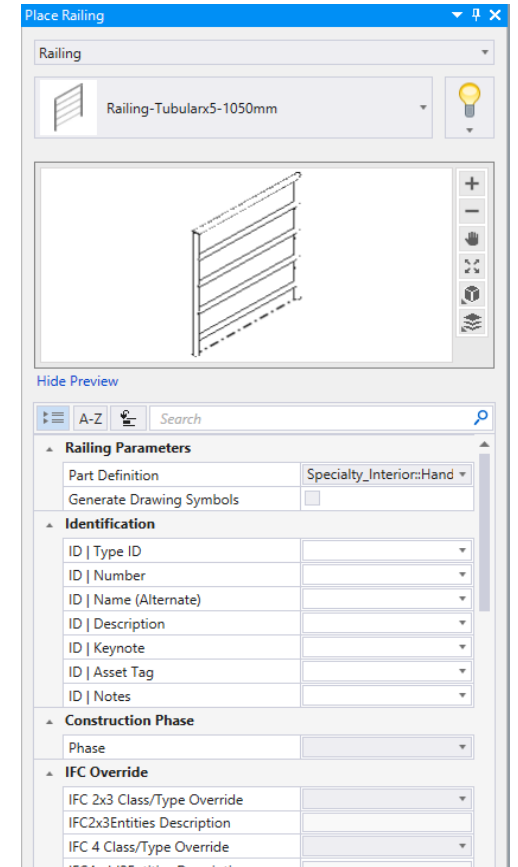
Place Railing

Railing

Railing-Tubularx5-1050mm

Hide Preview

A-Z

Search

Railing Parameters

| Part Definition | Specialty_Interior::Hand |
|---|---|
| Generate Drawing Symbols | |

Identification

| ID \| Type ID | |
|---|---|
| ID \| Number | |
| ID \| Name (Alternate) | |
| ID \| Description | |
| ID \| Keynote | |
| ID \| Asset Tag | |
| ID \| Notes | |

Construction Phase

| Phase | |
|---|---|

IFC Override

| IFC 2x3 Class/Type Override | |
|---|---|
| IFC2x3Entities Description | |
| IFC 4 Class/Type Override | |
| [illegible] | |